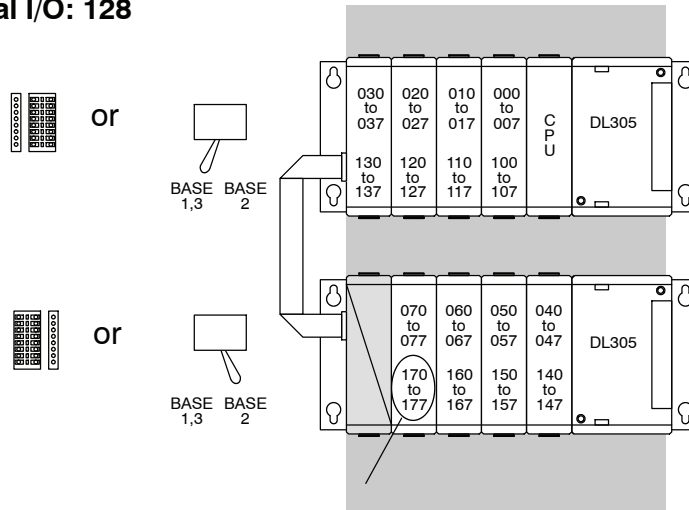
al I/O: 128

or

BASE 1,3 BASE 2

030 to 037

130 to 137

020 to 027

120 to 127

010 to 017

110 to 117

000 to 007

100 to 107

C P U

DL305

or

BASE 1,3 BASE 2

070 to 077

170 to 177

060 to 067

160 to 167

050 to 057

150 to 157

040 to 047

140 to 147

DL305